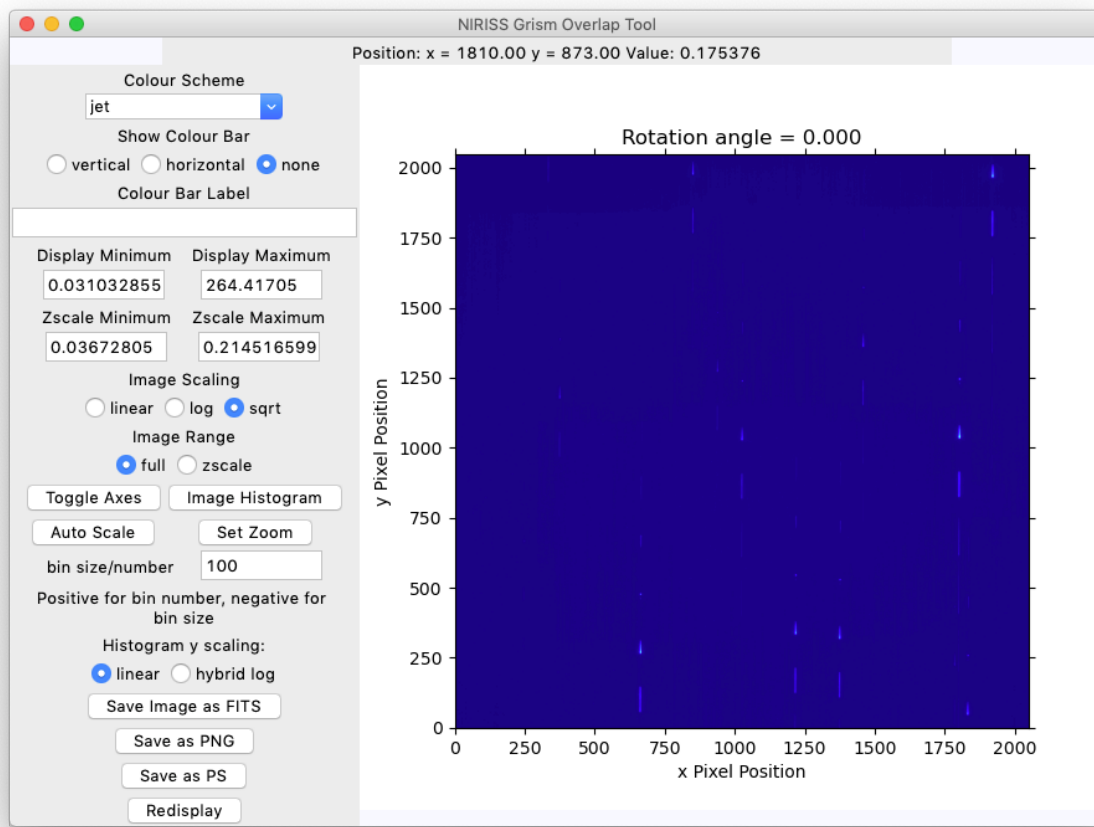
NIRISS Grism Overlap Tool

Position: x = 1810.00 y = 873.00 Value: 0.175376

Colour Scheme
jet
Show Colour Bar
vertical horizontal none
Colour Bar Label

Display Minimum Display Maximum
0.031032855 264.41705
Zscale Minimum Zscale Maximum
0.03672805 0.214516599
Image Scaling
linear log sqrt
Image Range
full zscale
Toggle Axes Image Histogram
Auto Scale Set Zoom
bin size/number 100
Positive for bin number, negative for bin size
Histogram y scaling:
linear hybrid log
Save Image as FITS
Save as PNG
Save as PS
Redisplay

Rotation angle = 0.000
2000
1750
1500
1250
1000
750
500
250
0
y Pixel Position
0 250 500 750 1000 1250 1500 1750 2000
x Pixel Position